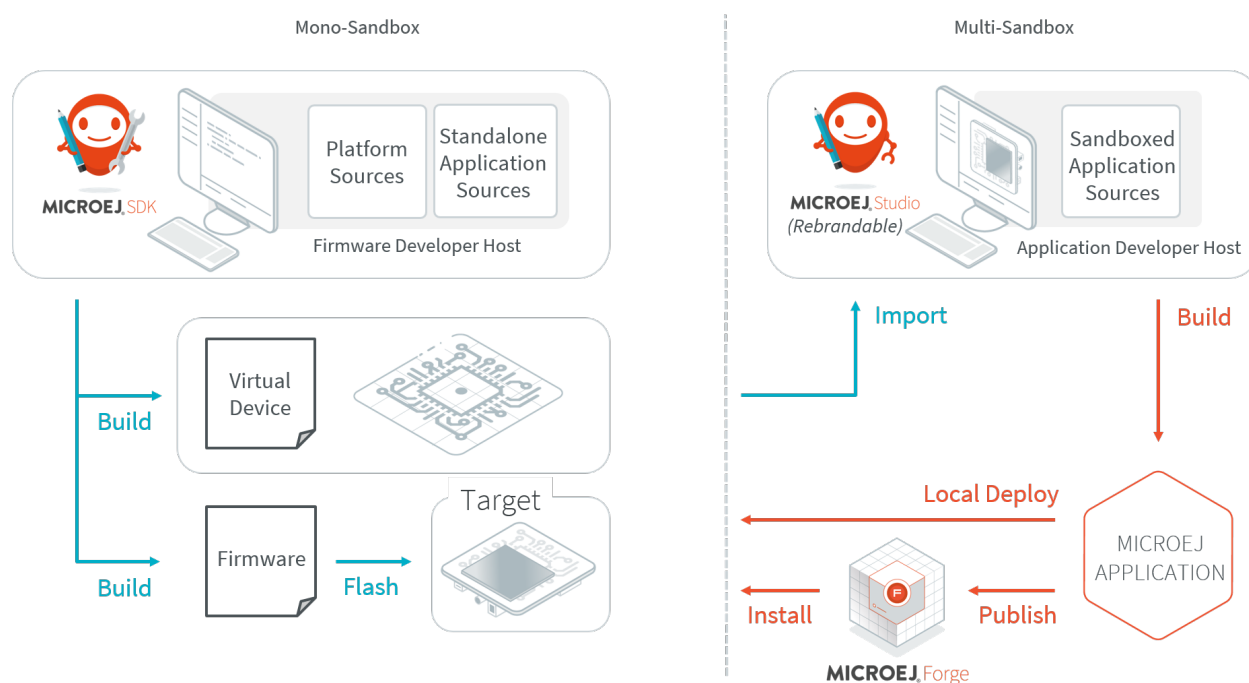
Mono-Sandbox

MICROEJ SDK

Platform Sources

Standalone Application Sources

Firmware Developer Host

Build

Virtual Device

Build

Firmware

Flash

Target

Multi-Sandbox

MICROEJ Studio (Rebrandable)

Sandboxed Application Sources

Application Developer Host

Import

Build

Local Deploy

MICROEJ APPLICATION

Install

Publish

MICROEJ Forge